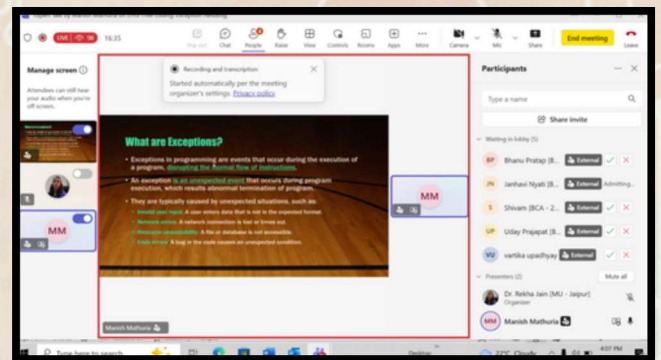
LIVE 16:35

Chat People Raise View Controls Rooms Apps More Camera Mic Share End meeting Leave

Manage screen

Attendees can still hear your audio when you're off screen.

MM

Recording and transcription

Started automatically per the meeting organizer's settings. Privacy policy

What are Exceptions?

• Exceptions in programming are events that occur during the execution of a program, disrupting the normal flow of instructions.

• An exception is an unexpected event that occurs during program execution, which results abnormal termination of program.

• They are typically caused by unexpected situations, such as:

Invalid user input: A user enters data that is not in the expected format.

Network errors: A network connection is lost or times out.

Resource unavailability: A file or database is not accessible.

Code errors: A bug in the code causes an unexpected condition.

MM

Manish Mathuria

Participants

Type a name

Share invite

Waiting in lobby (5)

BP Bhanu Pratap [B... External

JN Janhavi Nyati [B... External Admitting...

S Shivam [BCA - 2... External

UP Uday Prajapat [B... External

VU vartika upadhyay External

Presenters (2) Mute all

Dr. Rekha Jain [MU - Jaipur] Organizer

MM Manish Mathuria

Type here to search

22°C Cloudy

4:07 PM